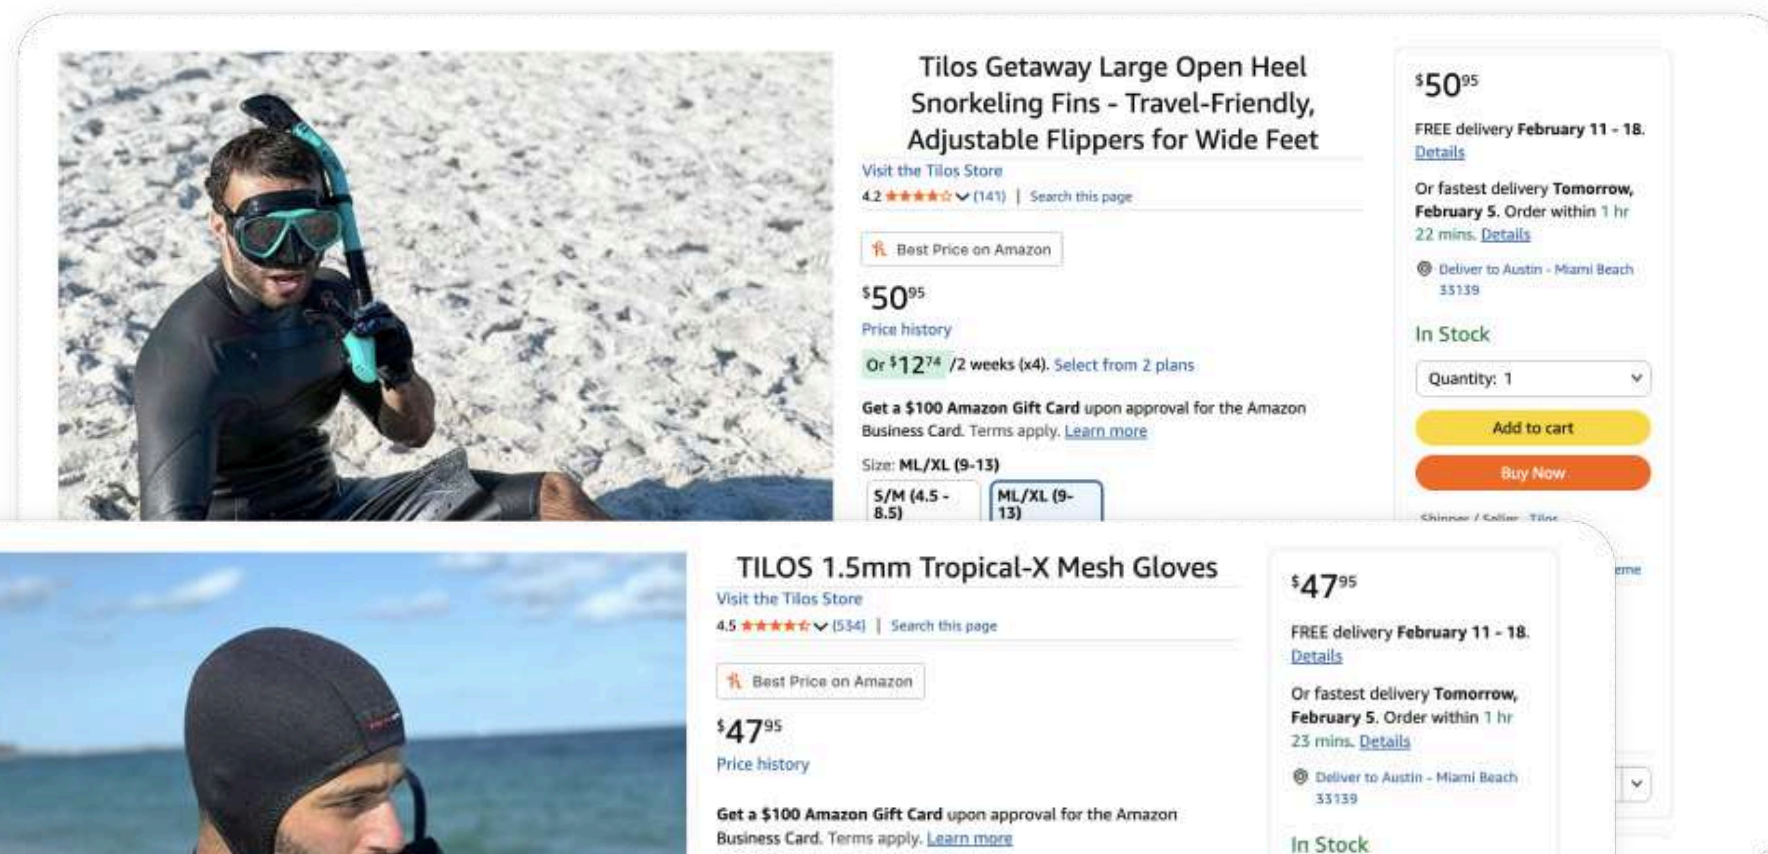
Tilos Getaway Large Open Heel Snorkeling Fins - Travel-Friendly, Adjustable Flippers for Wide Feet

Visit the Tilos Store

4.2 ★★★★☆ (141) | Search this page

Best Price on Amazon

$50^{95}$

Price history

Or $12^{74}$ /2 weeks (x4). Select from 2 plans

Get a $100 Amazon Gift Card upon approval for the Amazon Business Card. Terms apply. Learn more

Size: ML/XL (9-13)

S/M (4.5 - 8.5)

ML/XL (9-13)

$50^{95}$

FREE delivery February 11 - 18. Details

Or fastest delivery Tomorrow, February 5. Order within 1 hr 22 mins. Details

Deliver to Austin - Miami Beach 33139

In Stock

Quantity: 1

Add to cart

Buy Now

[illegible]

TILOS 1.5mm Tropical-X Mesh Gloves

Visit the Tilos Store

4.5 ★★★★☆ (534) | Search this page

Best Price on Amazon

$47^{95}$

Price history

Get a $100 Amazon Gift Card upon approval for the Amazon Business Card. Terms apply. Learn more

$47^{95}$

FREE delivery February 11 - 18. Details

Or fastest delivery Tomorrow, February 5. Order within 1 hr 23 mins. Details

Deliver to Austin - Miami Beach 33139

In Stock